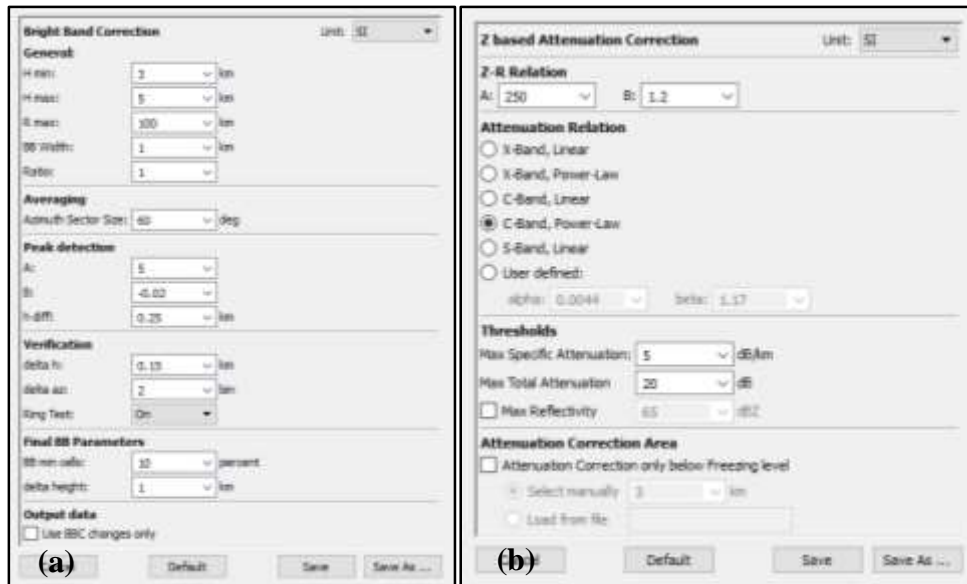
Bright Band Correction Unit: SI

General
H min: 3 km
H max: 5 km
R max: 100 km
BB Width: 1 km
Ratio: 1

Averaging
Azimuth Sector Size: 60 deg

Peak detection
A: 5
B: -0.02
h-diff: 0.25 km

Verification
delta h: 0.15 km
delta az: 2 km
Ring Test: On

Final BB Parameters
BB min cells: 10 percent
delta height: 1 km

Output data
Use BBC changes only

(a) Default Save Save As ...

Z based Attenuation Correction Unit: SI

Z-R Relation
A: 250 B: 1.2

Attenuation Relation
X-Band, Linear
X-Band, Power-Law
C-Band, Linear
C-Band, Power-Law
S-Band, Linear
User defined:
alpha: 0.0044 beta: 1.17

Thresholds
Max Specific Attenuation: 5 dB/km
Max Total Attenuation 20 dB
Max Reflectivity 65 dBZ

Attenuation Correction Area
Attenuation Correction only below Freezing level
Select manually 3 km
Load from file

(b) Default Save Save As ...